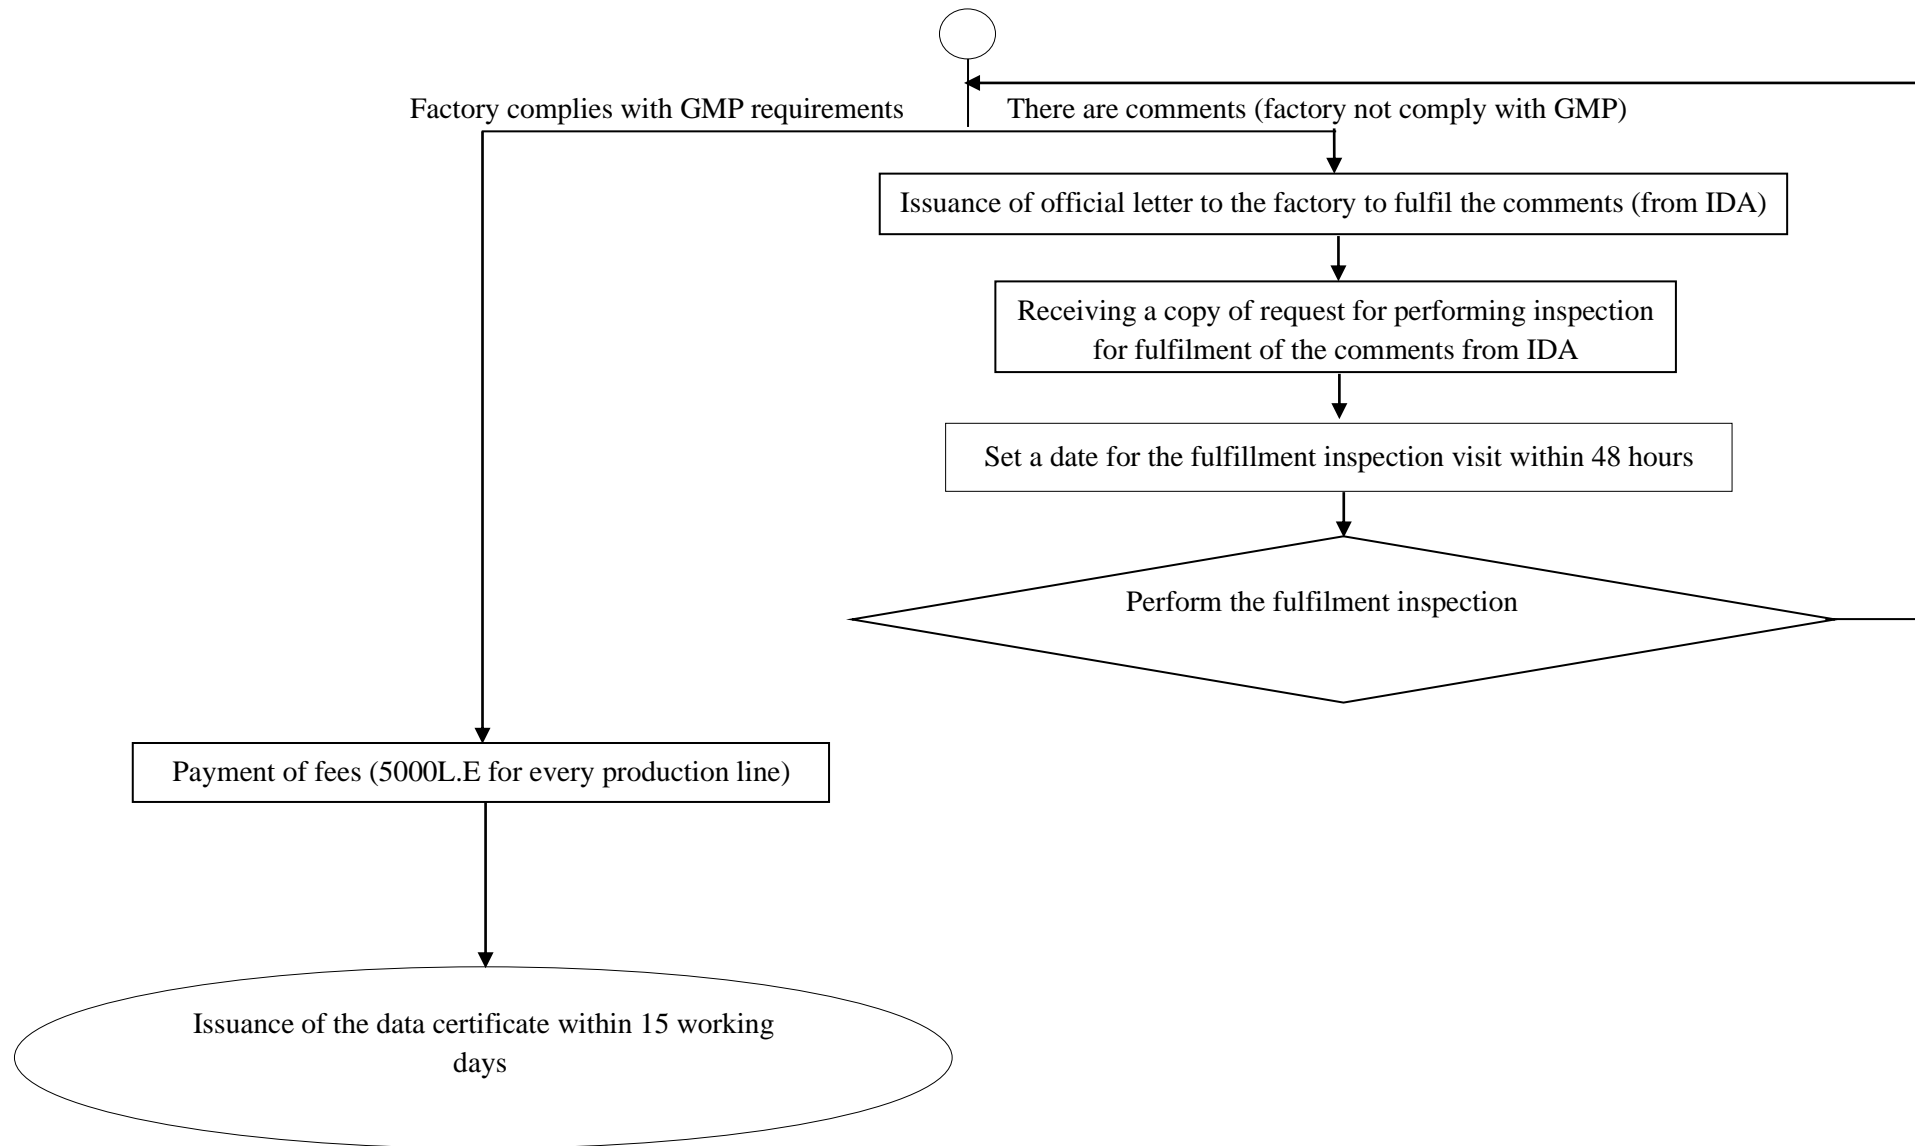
Factory complies with GMP requirements

There are comments (factory not comply with GMP)

Issuance of official letter to the factory to fulfil the comments (from IDA)

Receiving a copy of request for performing inspection for fulfilment of the comments from IDA

Set a date for the fulfillment inspection visit within 48 hours

Perform the fulfilment inspection

Payment of fees (5000L.E for every production line)

Issuance of the data certificate within 15 working days